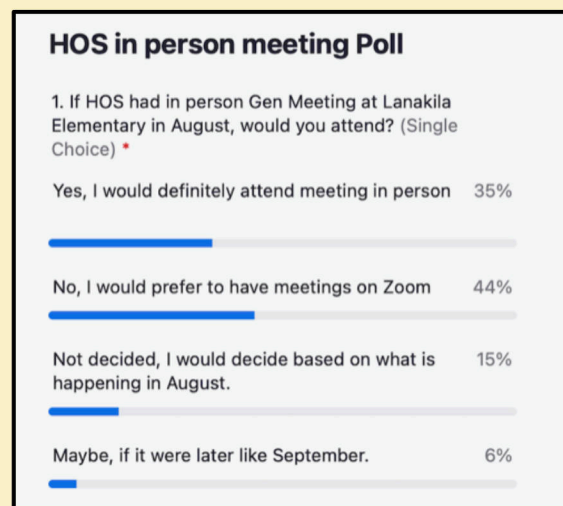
HOS in person meeting Poll

1. If HOS had in person Gen Meeting at Lanakila Elementary in August, would you attend? (Single Choice) *

Yes, I would definitely attend meeting in person 35%

No, I would prefer to have meetings on Zoom 44%

Not decided, I would decide based on what is happening in August. 15%

Maybe, if it were later like September. 6%